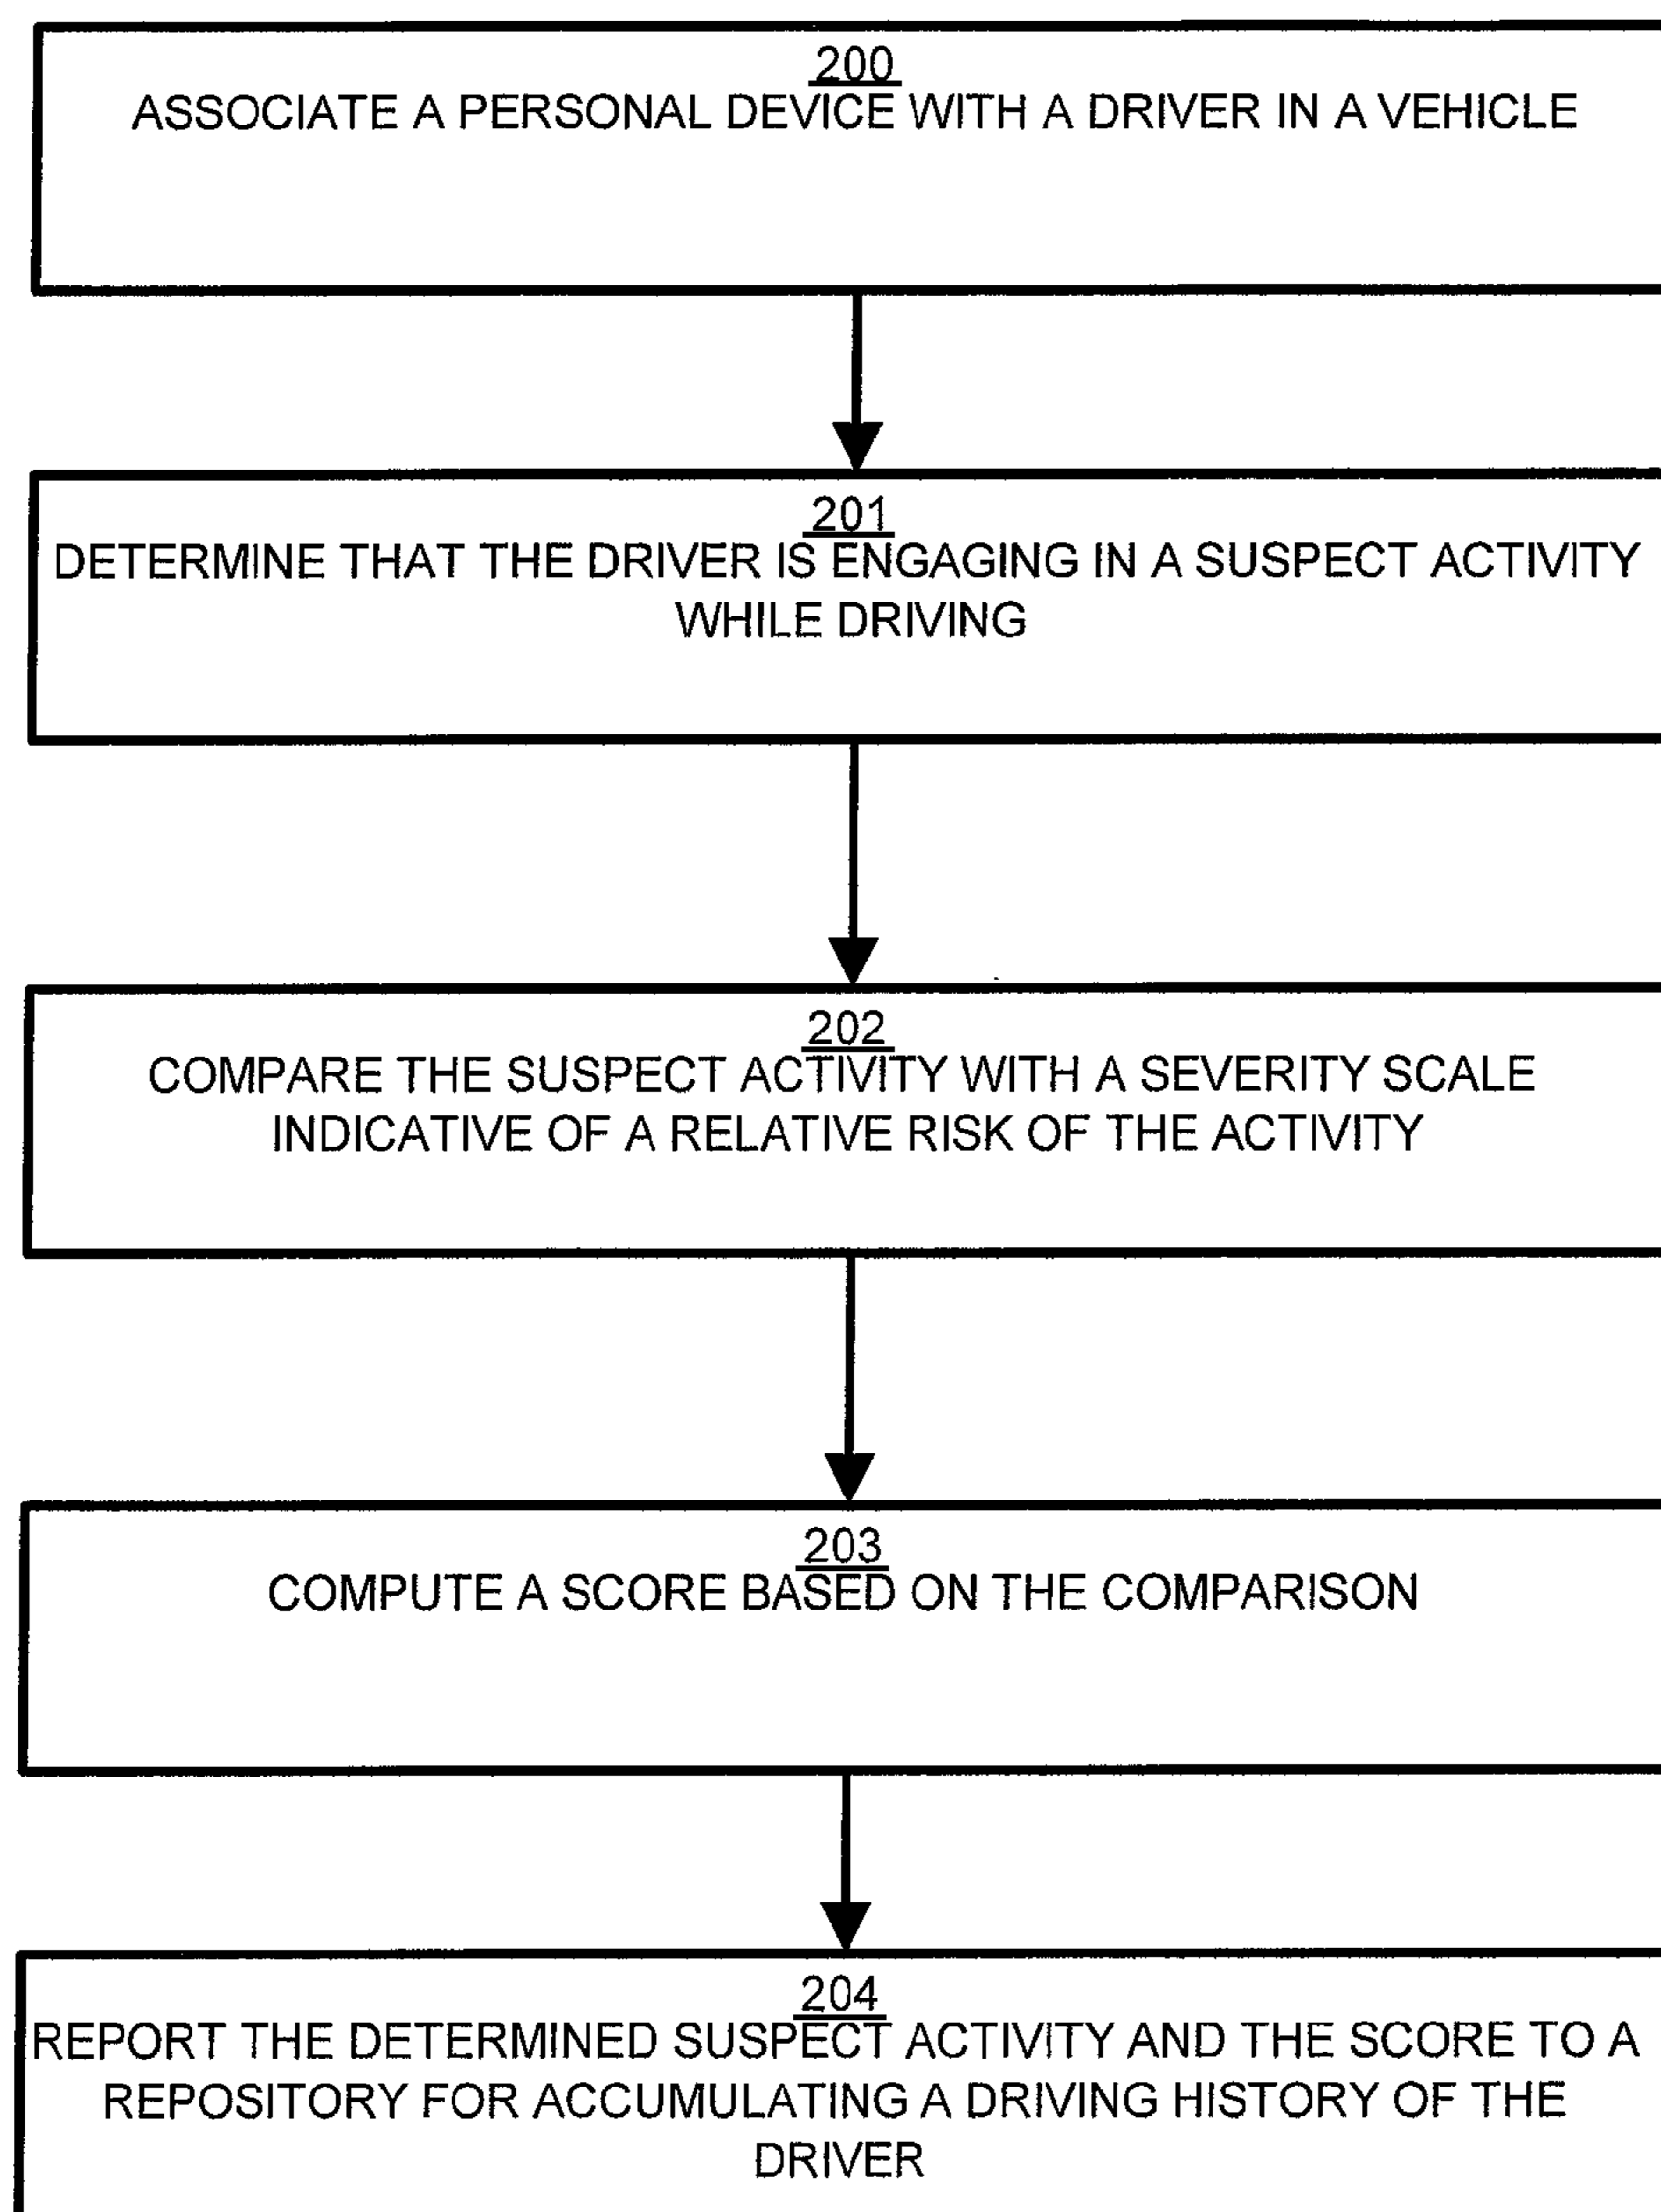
200
ASSOCIATE A PERSONAL DEVICE WITH A DRIVER IN A VEHICLE

201
DETERMINE THAT THE DRIVER IS ENGAGING IN A SUSPECT ACTIVITY WHILE DRIVING

202
COMPARE THE SUSPECT ACTIVITY WITH A SEVERITY SCALE INDICATIVE OF A RELATIVE RISK OF THE ACTIVITY

203
COMPUTE A SCORE BASED ON THE COMPARISON

204
REPORT THE DETERMINED SUSPECT ACTIVITY AND THE SCORE TO A REPOSITORY FOR ACCUMULATING A DRIVING HISTORY OF THE DRIVER